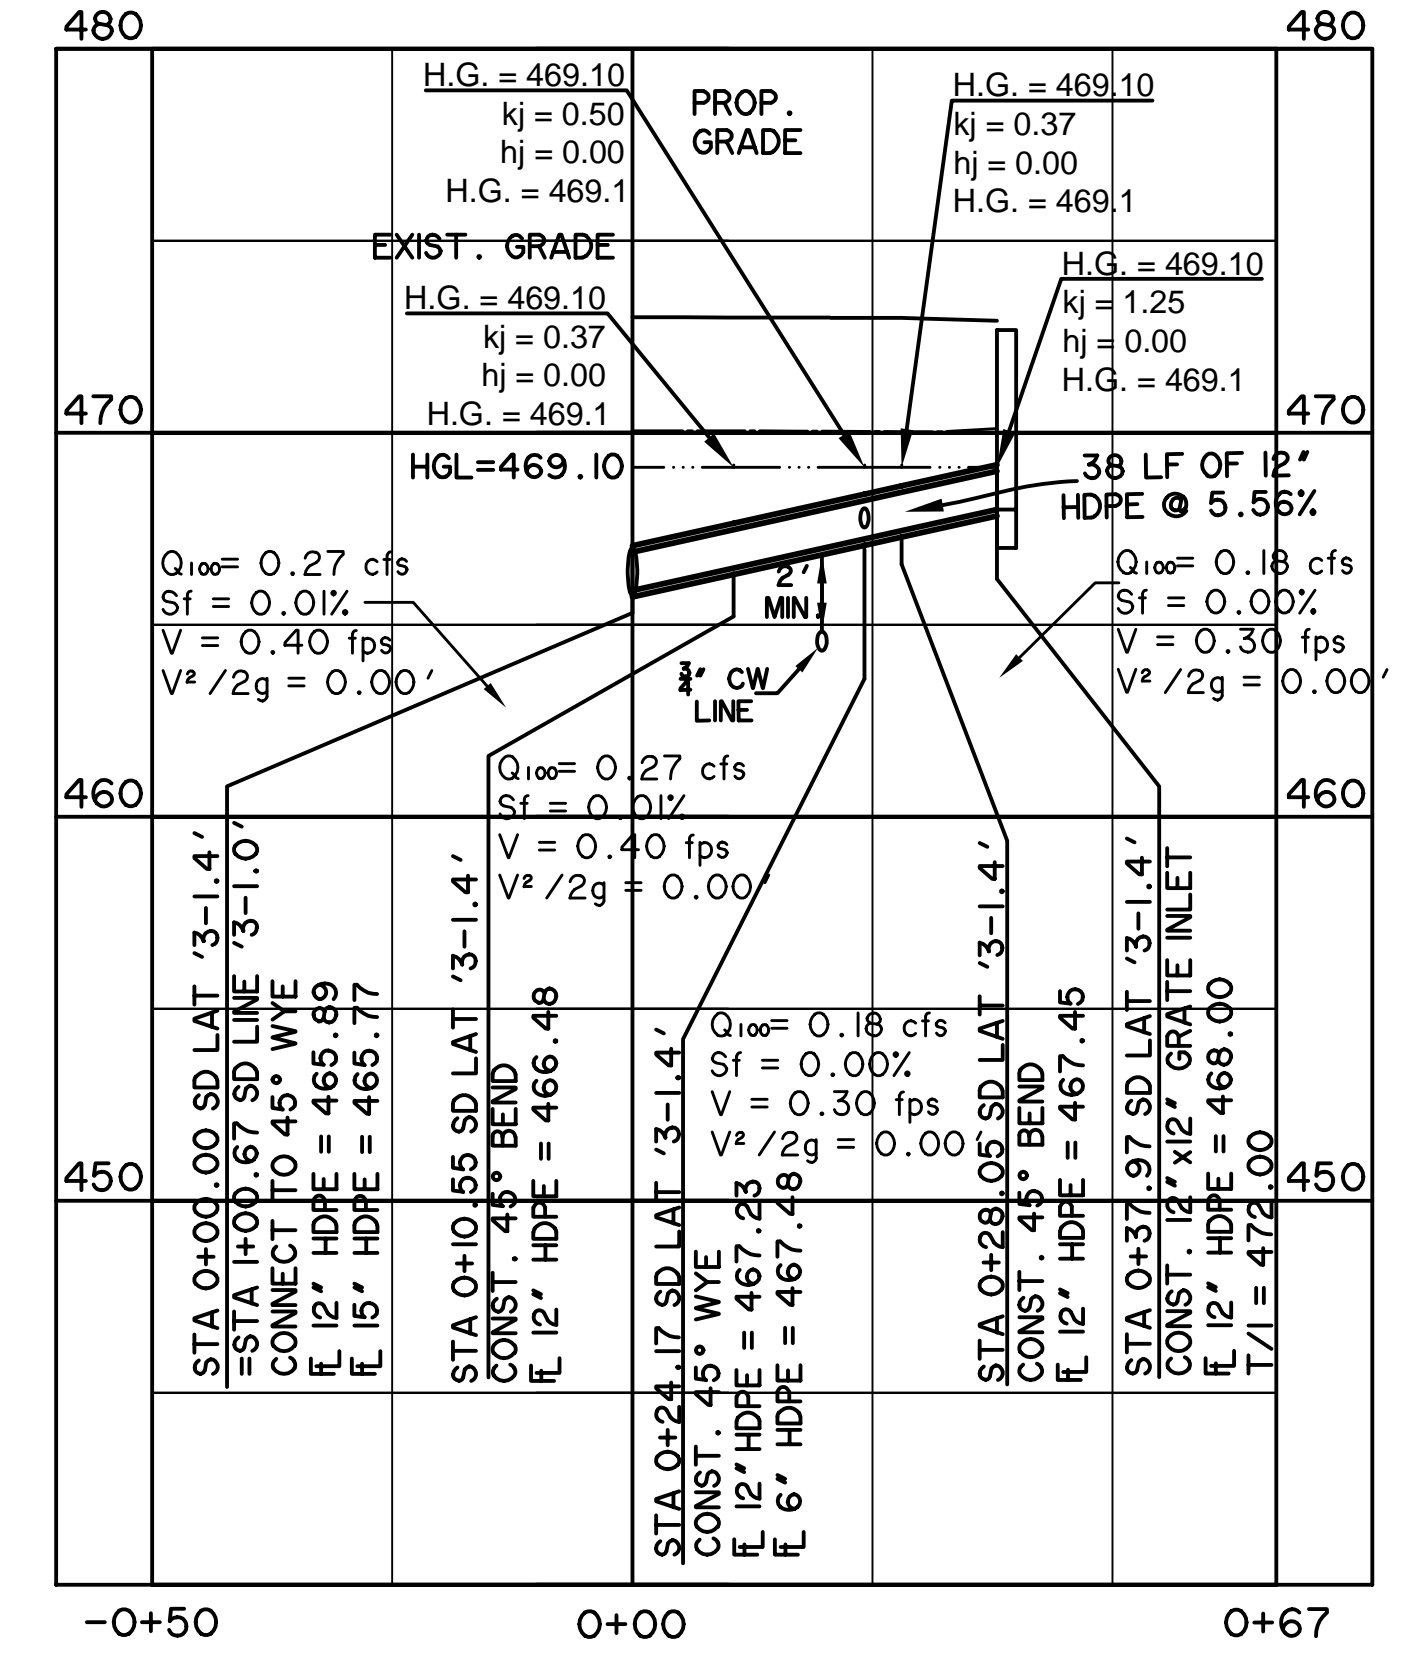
480
480

H.G. = 469.10
kj = 0.50
hj = 0.00
H.G. = 469.1

PROP.
GRADE

H.G. = 469.10
kj = 0.37
hj = 0.00
H.G. = 469.1

EXIST. GRADE

H.G. = 469.10
kj = 0.37
hj = 0.00
H.G. = 469.1

H.G. = 469.10
kj = 1.25
hj = 0.00
H.G. = 469.1

470
470

HGL=469.10

38 LF OF 12"
HDPE @ 5.56%

0

$Q_{100}$= 0.27 cfs
Sf = 0.01%
V = 0.40 fps
V² /2g = 0.00'

2'
MIN

$Q_{100}$= 0.18 cfs
Sf = 0.00%
V = 0.30 fps
V² /2g = 0.00'

0

$\frac{3}{4}$" CW
LINE

$Q_{100}$= 0.27 cfs
Sf = 0.01%
V = 0.40 fps
V² /2g = 0.00'

460
460

STA 0+00.00 SD LAT '3-1.4'
=STA 1+00.67 SD LINE '3-1.0'
CONNECT TO 45° WYE
FL 12" HDPE = 465.89
FL 15" HDPE = 465.77

STA 0+10.55 SD LAT '3-1.4'
CONST. 45° BEND
FL 12" HDPE = 466.48

$Q_{100}$= 0.18 cfs
Sf = 0.00%
V = 0.30 fps
V² /2g = 0.00'

STA 0+24.17 SD LAT '3-1.4'
CONST. 45° WYE
FL 12" HDPE = 467.23
FL 6" HDPE = 467.48

STA 0+28.05 SD LAT '3-1.4'
CONST. 45° BEND
FL 12" HDPE = 467.45

STA 0+37.97 SD LAT '3-1.4'
CONST. 12"x12" GRATE INLET
FL 12" HDPE = 468.00
T/I = 472.00

450
450

-0+50
0+00
0+67